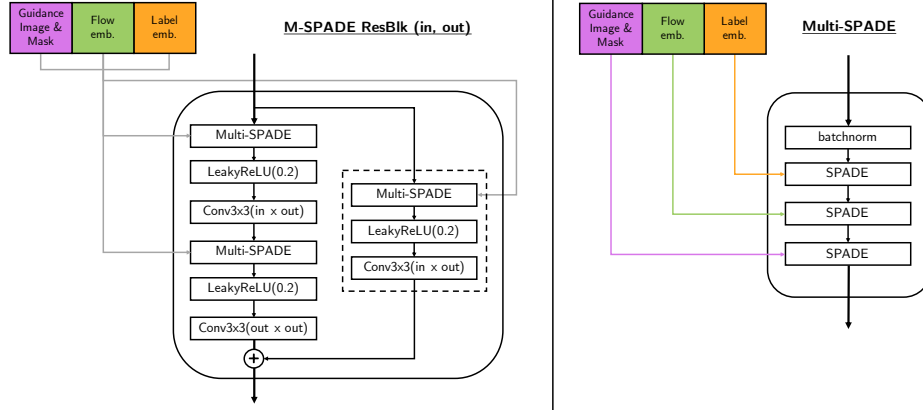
Guidance Image & Mask

Flow emb.

Label emb.

M-SPADE ResBlk (in, out)

Multi-SPADE

LeakyReLU(0.2)

Conv3x3(in x out)

Multi-SPADE

LeakyReLU(0.2)

Conv3x3(out x out)

Multi-SPADE

LeakyReLU(0.2)

Conv3x3(in x out)

Guidance Image & Mask

Flow emb.

Label emb.

Multi-SPADE

batchnorm

SPADE

SPADE

SPADE